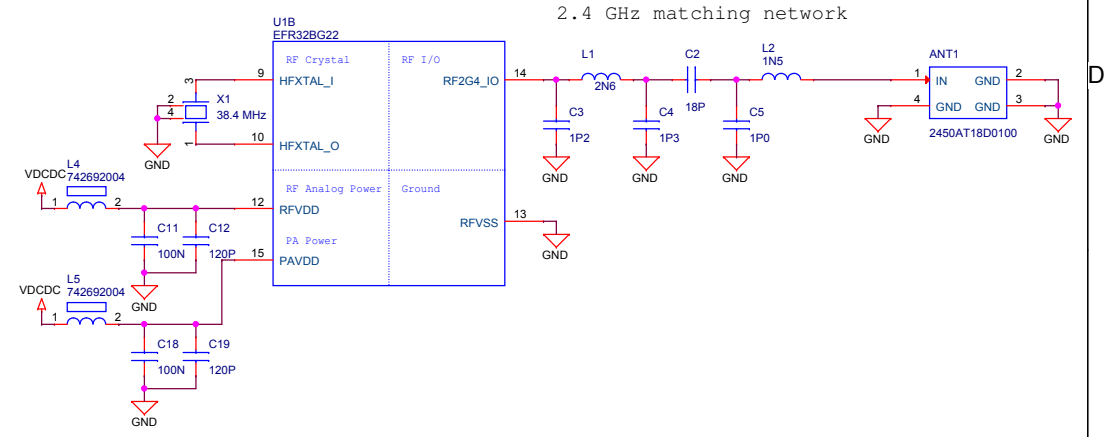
2.4 GHz matching network

U1B
EFR32BG22

RF Crystal
RF I/O

3
9
HFXTAL_I
14
RF2G4_IO

L1
2N6
C2
18P
L2
1N5
ANT1
1
IN
GND
2
4
GND
GND
3
2450AT18D0100

2
4
X1
38.4 MHz
1
10
HFXTAL_O
GND

C3
1P2
C4
1P3
C5
1P0
GND
GND
GND
GND
GND

D

VDCDC
L4
742692004
1
2
RF Analog Power
Ground
12
RFVDD
13
RFVSS
GND
C11
100N
C12
120P
PA Power
15
PAVDD
GND

VDCDC
L5
742692004
1
2
C18
100N
C19
120P
GND